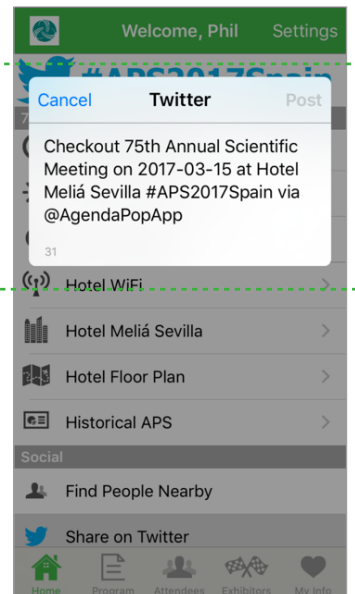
Welcome, Phil Settings

#APS2017Spain

Cancel Twitter Post

Checkout 75th Annual Scientific Meeting on 2017-03-15 at Hotel Meliá Sevilla #APS2017Spain via @AgendaPopApp

31

Hotel WiFi

Hotel Meliá Sevilla

Hotel Floor Plan

Historical APS

Social

Find People Nearby

Share on Twitter

Home Program Attendees Exhibitors My Info